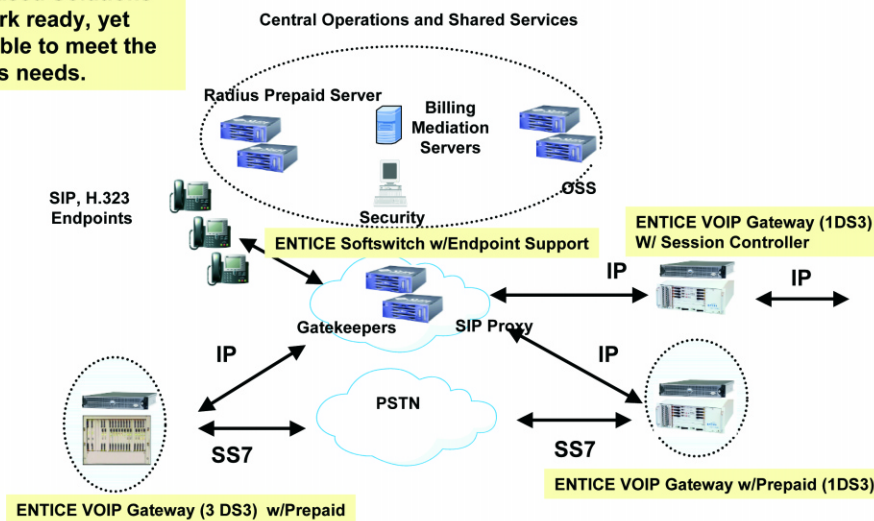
rk ready, yet
ble to meet the
s needs.

Central Operations and Shared Services

Radius Prepaid Server

Billing Mediation Servers

OSS

Security

SIP, H.323 Endpoints

ENTICE Softswitch w/Endpoint Support

ENTICE VOIP Gateway (1DS3) W/ Session Controller

IP

IP

Gatekeepers

SIP Proxy

IP

IP

PSTN

SS7

SS7

ENTICE VOIP Gateway (3 DS3) w/Prepaid

ENTICE VOIP Gateway w/Prepaid (1DS3)